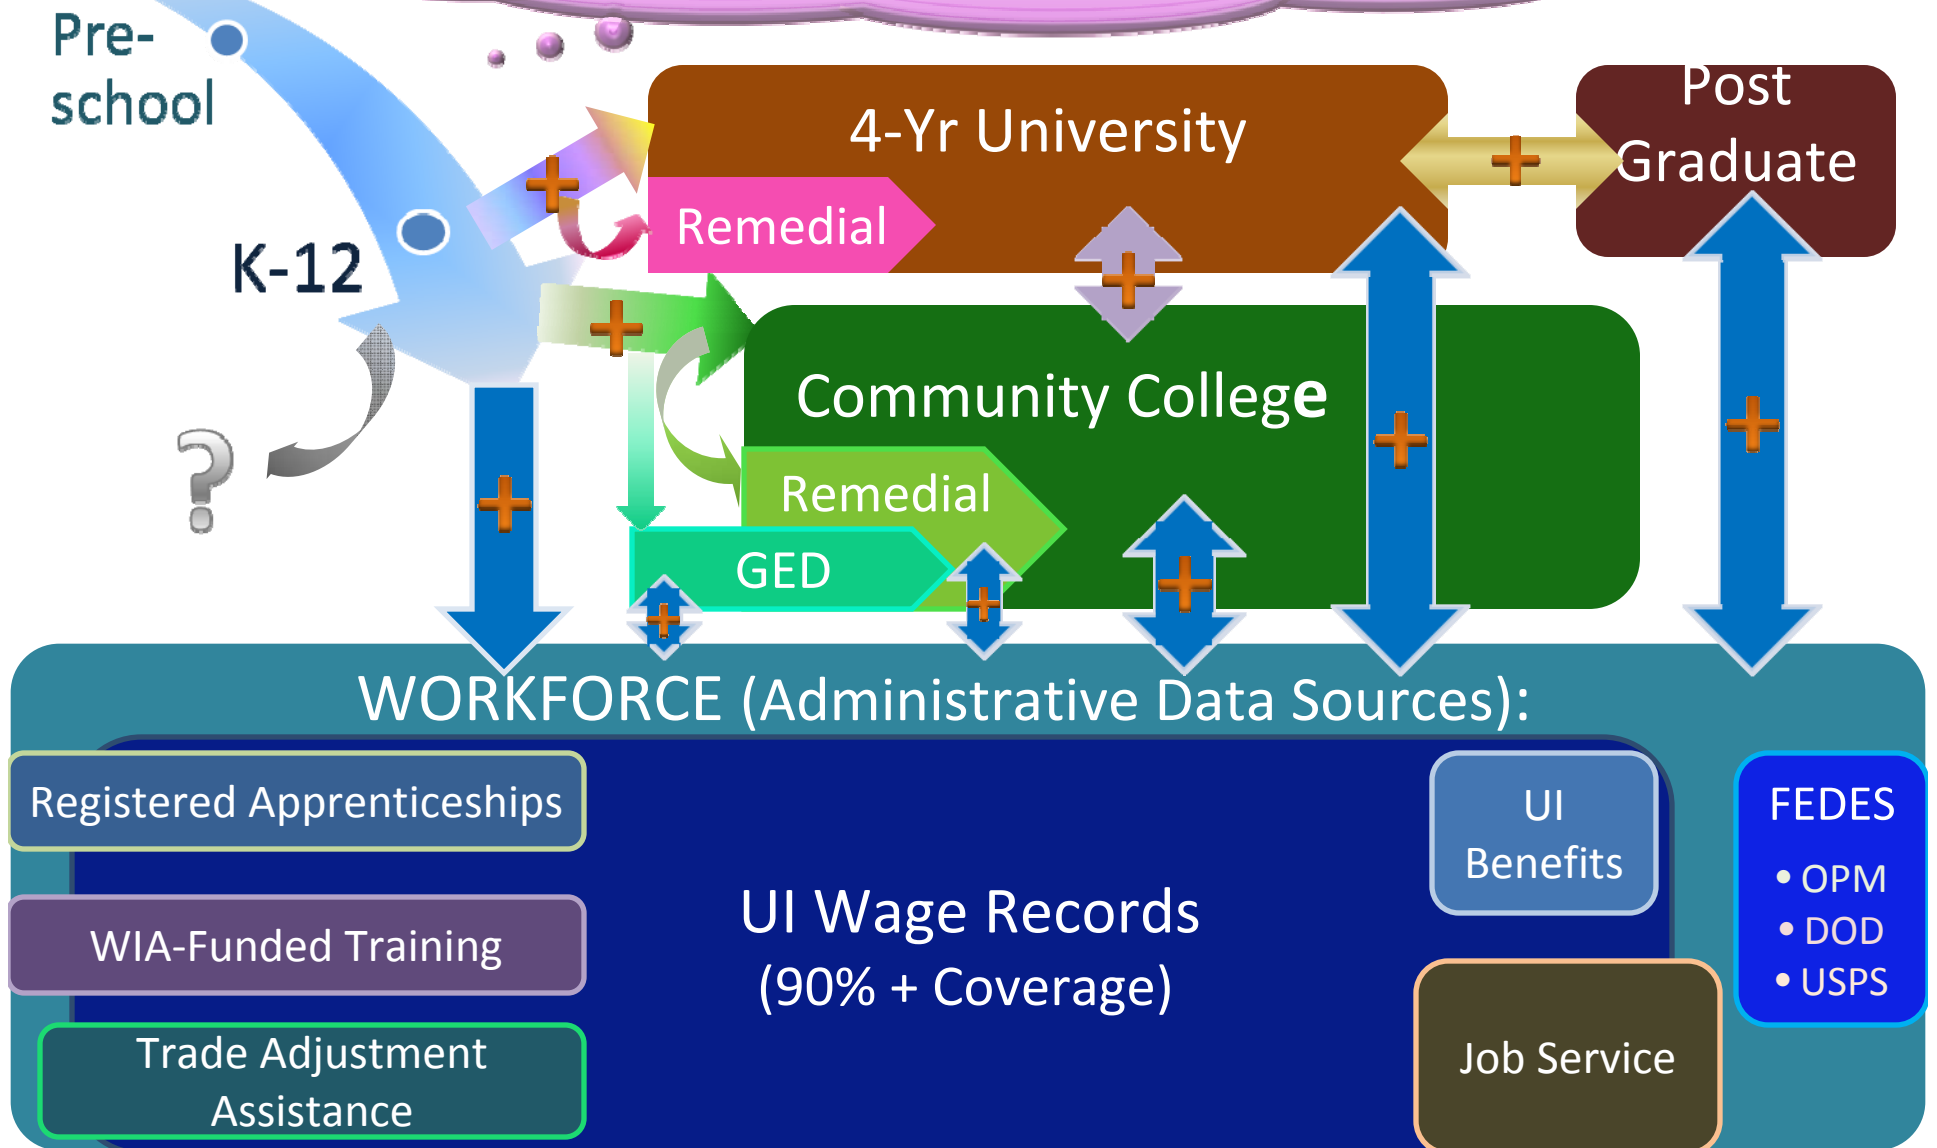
Pre-school

K-12

?

4-Yr University

Remedial

Post Graduate

Community College

Remedial

GED

WORKFORCE (Administrative Data Sources):

Registered Apprenticeships

WIA-Funded Training

Trade Adjustment Assistance

UI Wage Records
(90% + Coverage)

UI Benefits

Job Service

FEDES
• OPM
• DOD
• USPS